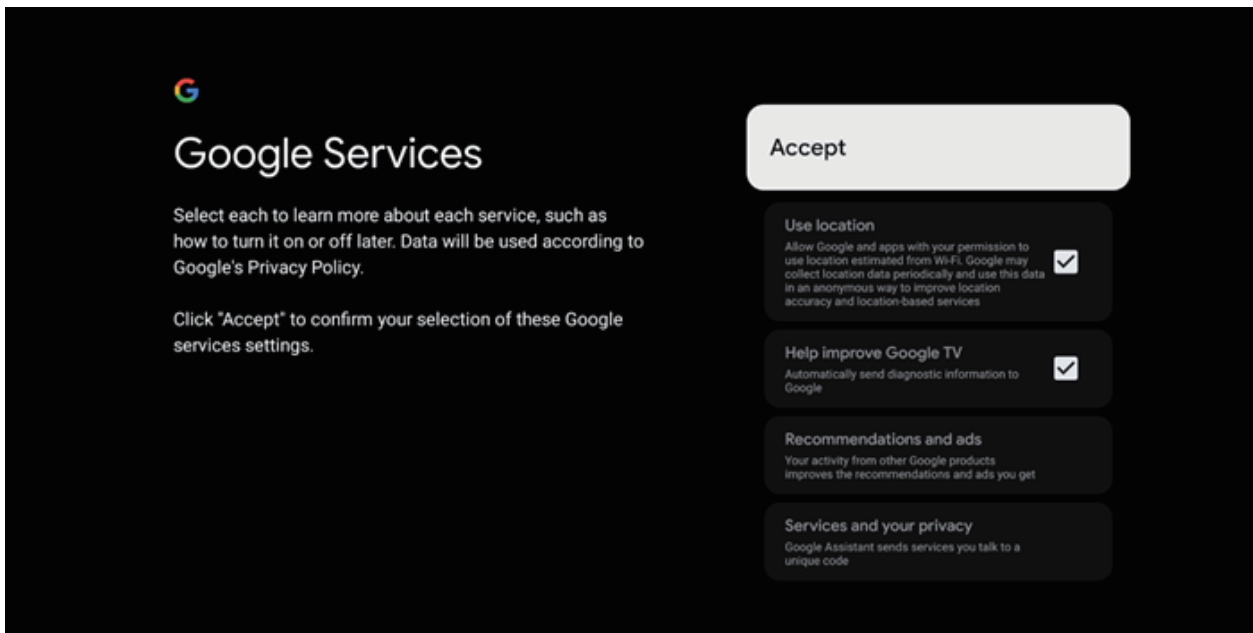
G

Google Services

Select each to learn more about each service, such as how to turn it on or off later. Data will be used according to Google's Privacy Policy.

Click "Accept" to confirm your selection of these Google services settings.

Accept

Use location
Allow Google and apps with your permission to use location estimated from Wi-Fi. Google may collect location data periodically and use this data in an anonymous way to improve location accuracy and location-based services

Help improve Google TV
Automatically send diagnostic information to Google

Recommendations and ads
Your activity from other Google products improves the recommendations and ads you get

Services and your privacy
Google Assistant sends services you talk to a unique code